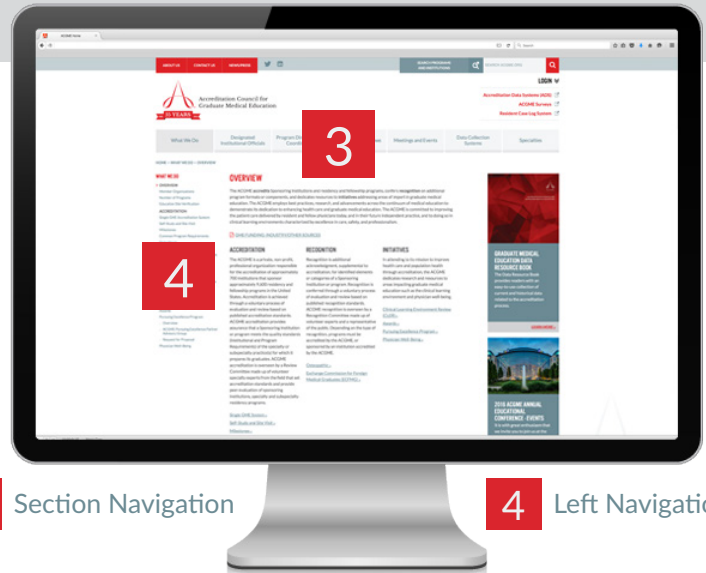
ABOUT US CONTACT US NEWSROOM

SEARCH PROGRAMS AND INSTITUTIONS

LOGIN

Accreditation Council for Graduate Medical Education

Accreditation Data Systems (ADS)

ACGME Surveys

Resident Case Log System

What We Do

Designated Institutional Officials

3

Meetings and Events

Data Collection Systems

Specialties

HOME > WHAT WE DO > OVERVIEW

WHAT WE DO

OVERVIEW

ACCREDITATION

RECOGNITION

INITIATIVES

4

GRADUATE MEDICAL EDUCATION DATA RESOURCE BOOK

2016 ACGME ANNUAL EDUCATIONAL CONFERENCE - EVENTS

Section Navigation

4 Left Navigatio